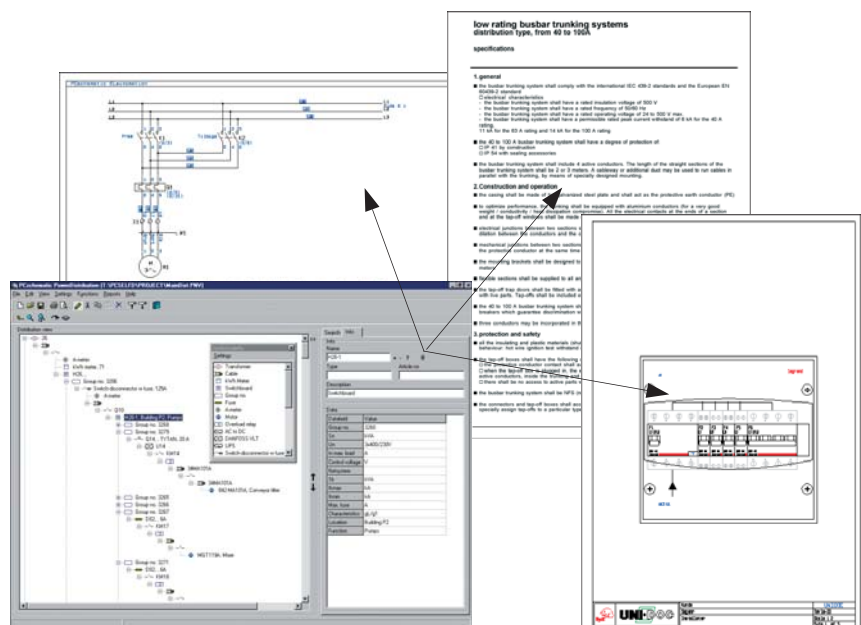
low rating busbar trunking systems
distribution type, from 40 to 100A

specifications

1.general

■ the busbar trunking system shall comply with the international IEC 439-2 standards and the European EN 60439-2 standard.
☐ electrical characteristics
- the busbar trunking system shall have a rated insulation voltage of 500 V
- the busbar trunking system shall have a rated frequency of 50/60 Hz
- the busbar trunking system shall have a rated operating voltage of 24 to 500 V max.
- the busbar trunking system shall have a permissible rated peak current withstand of 8 kA for the 40 A rating,
11 kA for the 63 A rating and 14 kA for the 100 A rating

■ the 40 to 100 A busbar trunking system shall have a degree of protection of:
☐ IP 41 by construction
☐ IP 54 with sealing accessories

■ the busbar trunking system shall include 4 active conductors. The length of the straight sections of the busbar trunking system shall be 2 or 3 meters. A raceway or additional duct may be used to run cables in parallel with the trunking, by means of specially designed mounting.

2.Construction and operation

■ the casing shall be made of galvanized steel plate and shall act as the protective earth conductor (PE)

■ to optimize performance, the trunking shall be equipped with aluminium conductors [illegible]

■ electrical junctions between two sections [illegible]

■ mechanical junctions between two sections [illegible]

■ the mounting brackets shall be designed to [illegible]

■ flexible sections shall be supplied to all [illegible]

■ the tap-off trap doors shall be fitted with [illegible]

■ the 40 to 100 A busbar trunking system sh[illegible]

■ three conductors may be incorporated in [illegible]

3.protection and safety

■ all the insulating and plastic materials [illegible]

■ the tap-off boxes shall have the following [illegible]

■ the busbar trunking system shall be NFS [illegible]

■ the connectors and tap-off boxes shall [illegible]

PCschematic PowerDistribution
File Edit View Settings Functions Reports Help
Distribution view
A-meter
KWh meter, 71
H26
Group no. 3266
Switch disconnector w fuse, 125A
A-meter
Q10
H26-1, Building P2, Pumps
Group no. 3269
Group no. 3275
Q14, TYTAN, 20 A
U14
KM14
SMM07/A
SMM07/A
SMZ4407/A, Conveyor filter
Group no. 3268
Group no. 3266
Group no. 3267
D32, 6A
KM17
C30
MGT170K, Mixer
Group no. 3271
D32, 6A
KM18
C31
Settings
Transformer
Cable
KWh Meter
Switchboard
Group no.
Fuse
A-meter
Motor
Overload relay
AC to DC
DANFOSS VLT
UPS
Switch disconnector w fuse
Search Info
Info
Type
Article no.
Description
Switchboard
Data
Datafield | Value
Group no. | 3266
Sn | kVA
Un | 3x400/230V
In max. load | A
Control voltage | V
Ratingfactor |
Tk |
Ik max | kA
Ik min | kA
Max. fuse | A
Characteristic |
Location | Building P2
Function | Pumps
PCschematic ElectroHelp
Pmax
Tx 20kW
M1
UNI-DOC